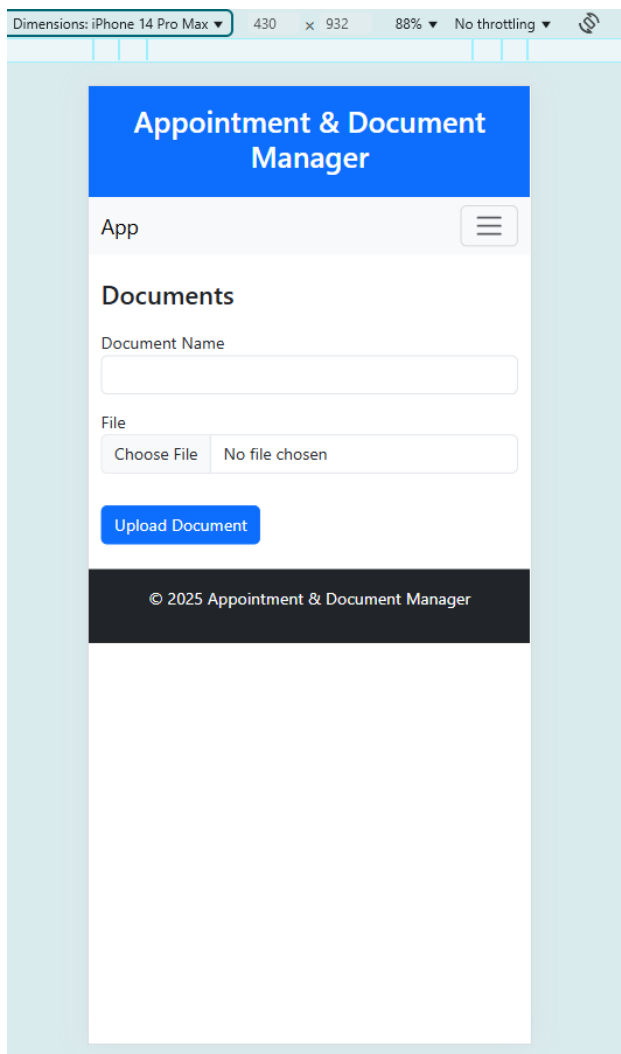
Dimensions: iPhone 14 Pro Max ▾ 430 × 932 88% ▾ No throttling ▾

Appointment & Document Manager

App

Documents

Document Name

File

Choose File No file chosen

Upload Document

© 2025 Appointment & Document Manager